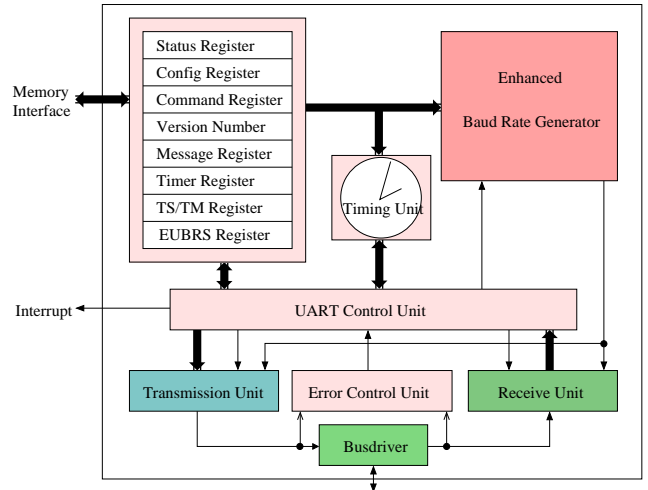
Memory Interface

Status Register
Config Register
Command Register
Version Number
Message Register
Timer Register
TS/TM Register
EUBRS Register

Enhanced

Baud Rate Generator

Timing Unit

Interrupt

UART Control Unit

Transmission Unit

Error Control Unit

Receive Unit

Busdriver